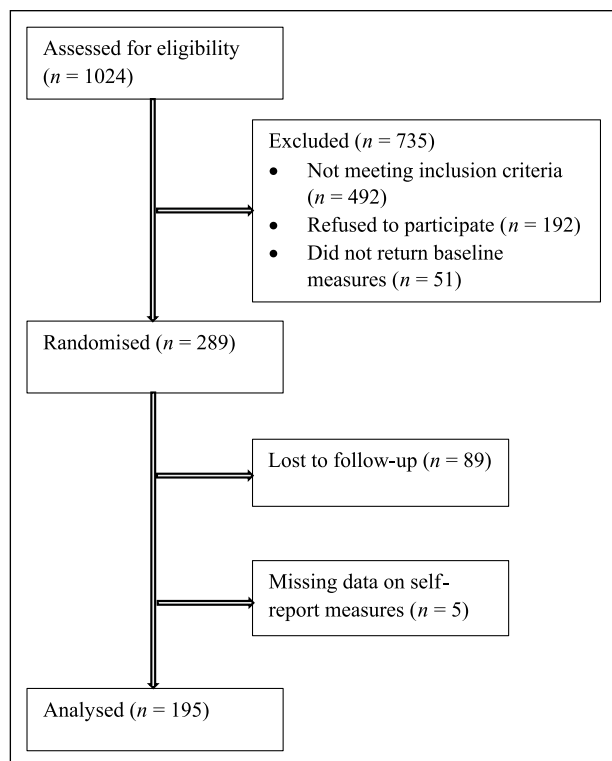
Assessed for eligibility ($n$ = 1024)

Excluded ($n$ = 735)
- Not meeting inclusion criteria ($n$ = 492)
- Refused to participate ($n$ = 192)
- Did not return baseline measures ($n$ = 51)

Randomised ($n$ = 289)

Lost to follow-up ($n$ = 89)

Missing data on self-report measures ($n$ = 5)

Analysed ($n$ = 195)